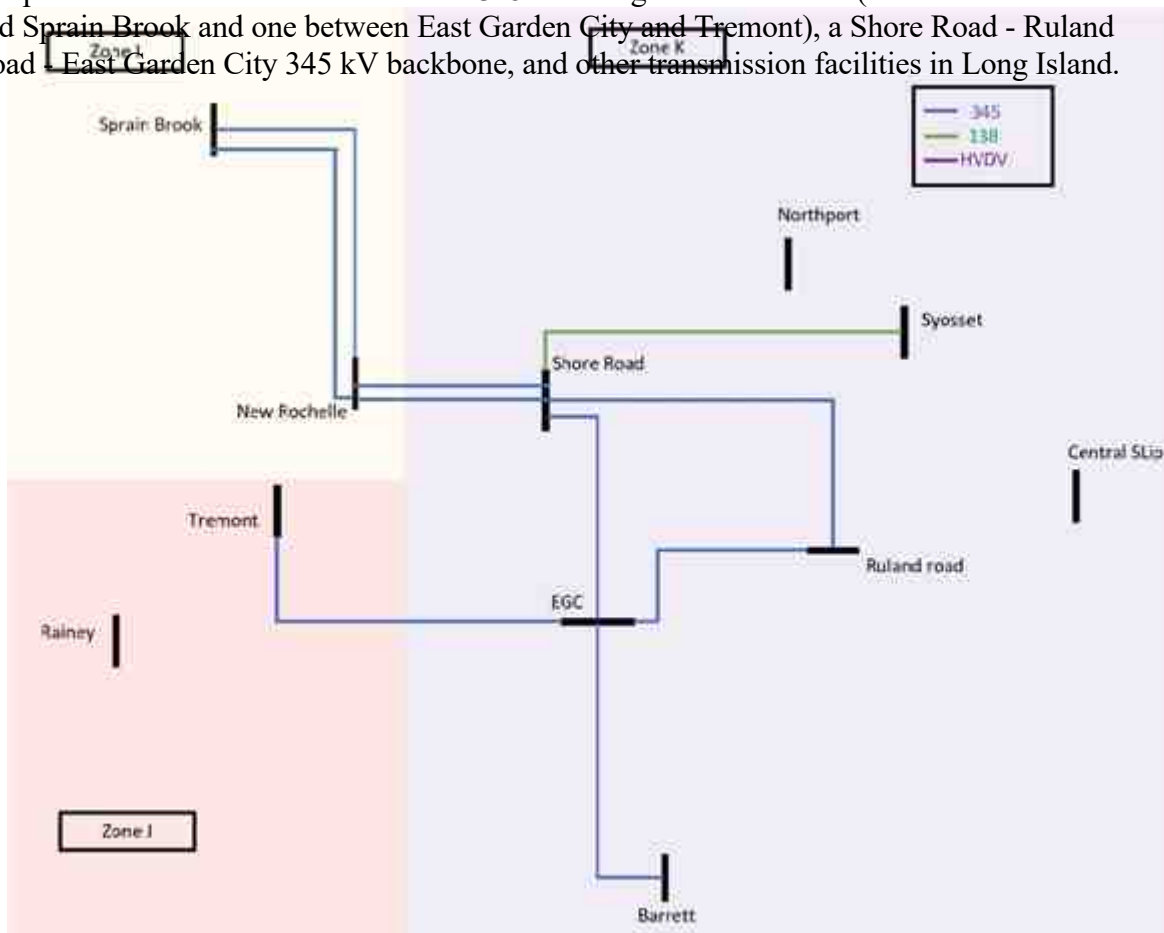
d Sprain Brook and one between East Garden City and Tremont), a Shore Road - Ruland oad - East Garden City 345 kV backbone, and other transmission facilities in Long Island.

Zone I

Zone K

345
138
HVDV

Sprain Brook

Northport

Syosset

Shore Road

New Rochelle

Central SLip

Tremont

Ruland road

EGC

Rainey

Zone J

Barrett